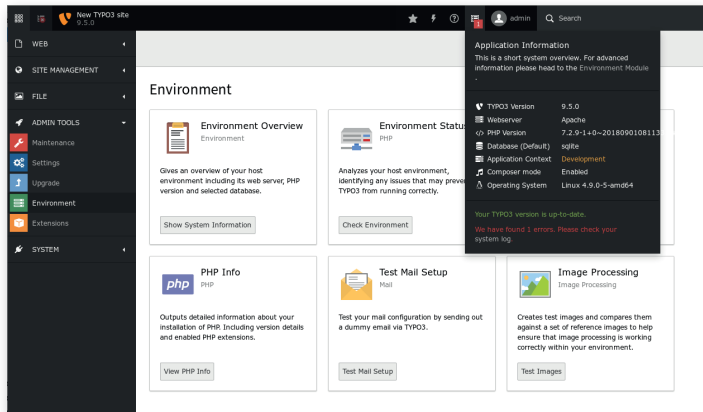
New TYPO3 site
9.5.0

1

admin

Search

WEB

SITE MANAGEMENT

FILE

ADMIN TOOLS

Maintenance

Settings

Upgrade

Environment

Extensions

SYSTEM

Environment

Environment Overview
Environment

Gives an overview of your host environment including its web server, PHP version and selected database.

Show System Information

Environment Status
PHP

Analyzes your host environment, identifying any issues that may prevent TYPO3 from running correctly.

Check Environment

PHP Info
PHP

Outputs detailed information about your installation of PHP. Including version details and enabled PHP extensions.

View PHP Info

Test Mail Setup
Mail

Test your mail configuration by sending out a dummy email via TYPO3.

Test Mail Setup

Image Processing
Image Processing

Creates test images and compares them against a set of reference images to help ensure that image processing is working correctly within your environment.

Test Images

Application Information
This is a short system overview. For advanced information please head to the Environment Module .

| TYPO3 Version | 9.5.0 |
|---|---|
| Webserver | Apache |
| PHP Version | 7.2.9-1+0~2018090108113 |
| Database (Default) | sqlite |
| Application Context | Development |
| Composer mode | Enabled |
| Operating System | Linux 4.9.0-5-amd64 |

Your TYPO3 version is up-to-date.

We have found 1 errors. Please check your system log.